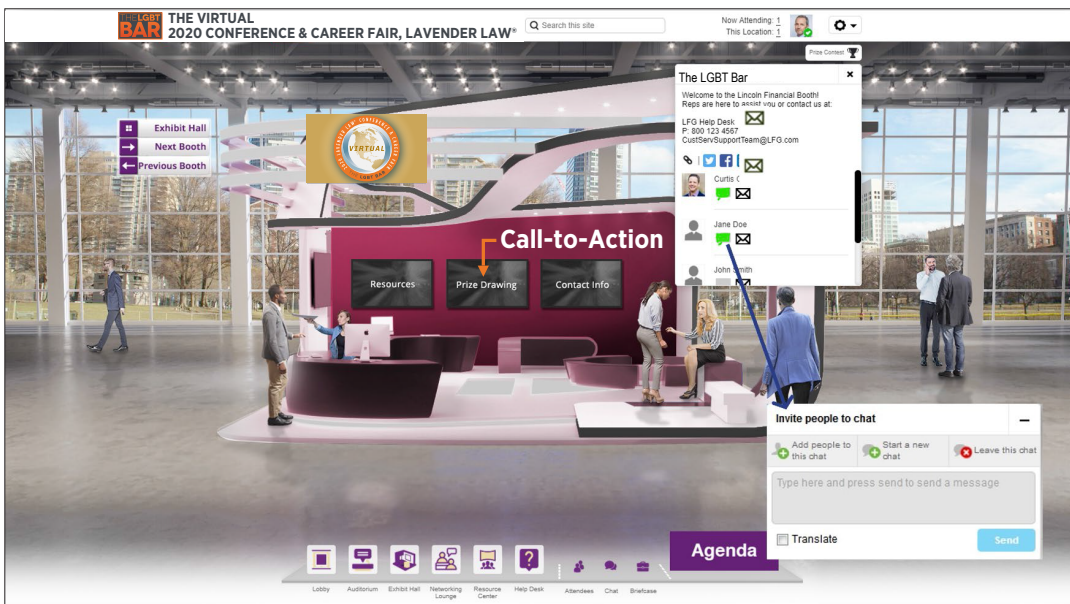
THE LGBT BAR THE VIRTUAL 2020 CONFERENCE & CAREER FAIR, LAVENDER LAW®

Search this site

Now Attending: 1
This Location: 1

Prize Contest

Exhibit Hall
Next Booth
Previous Booth

VIRTUAL

The LGBT Bar

Welcome to the Lincoln Financial Booth! Reps are here to assist you or contact us at:

LFG Help Desk
P: 800 123 4567
CustServSupportTeam@LFG.com

Curtis C

Jane Doe

John Smith

Call-to-Action

Resources
Prize Drawing
Contact Info

Invite people to chat

Add people to this chat
Start a new chat
Leave this chat

Type here and press send to send a message

Translate
Send

Agenda

Lobby
Auditorium
Exhibit Hall
Networking Lounge
Resource Center
Help Desk
Attendees
Chat
Briefcase